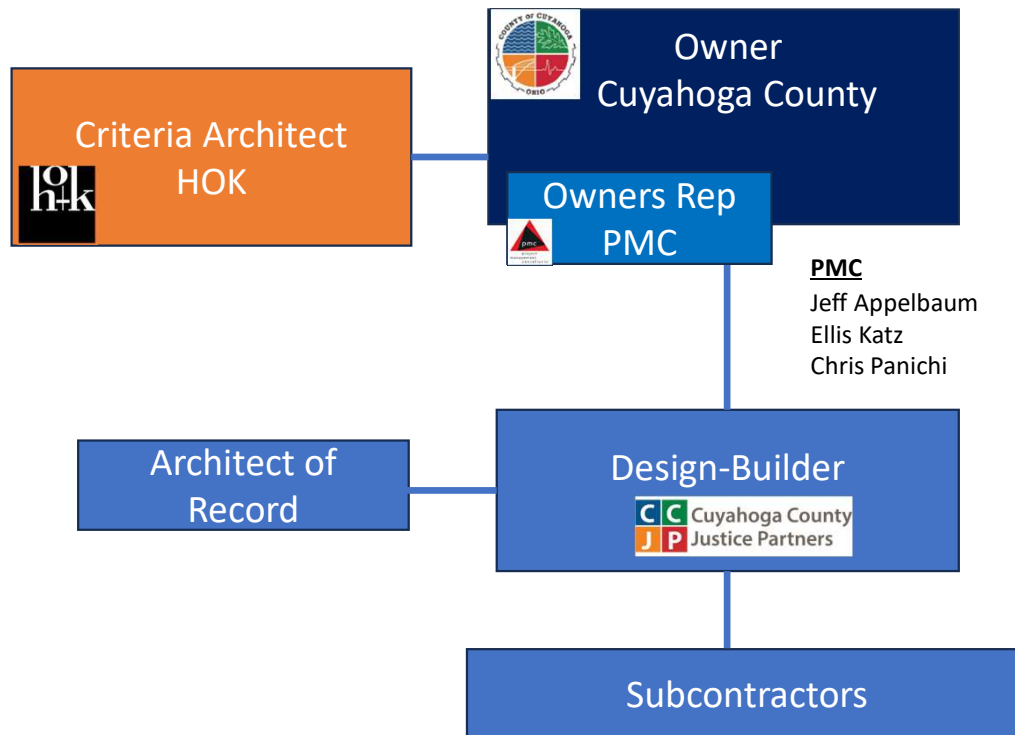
COUNTY OF CUYAHOGA
OHIO

Owner
Cuyahoga County

Criteria Architect
HOK

hok

Owners Rep
PMC

pmc

PMC
Jeff Appelbaum
Ellis Katz
Chris Panichi

Architect of Record

Design-Builder

CC JP Cuyahoga County Justice Partners

Subcontractors